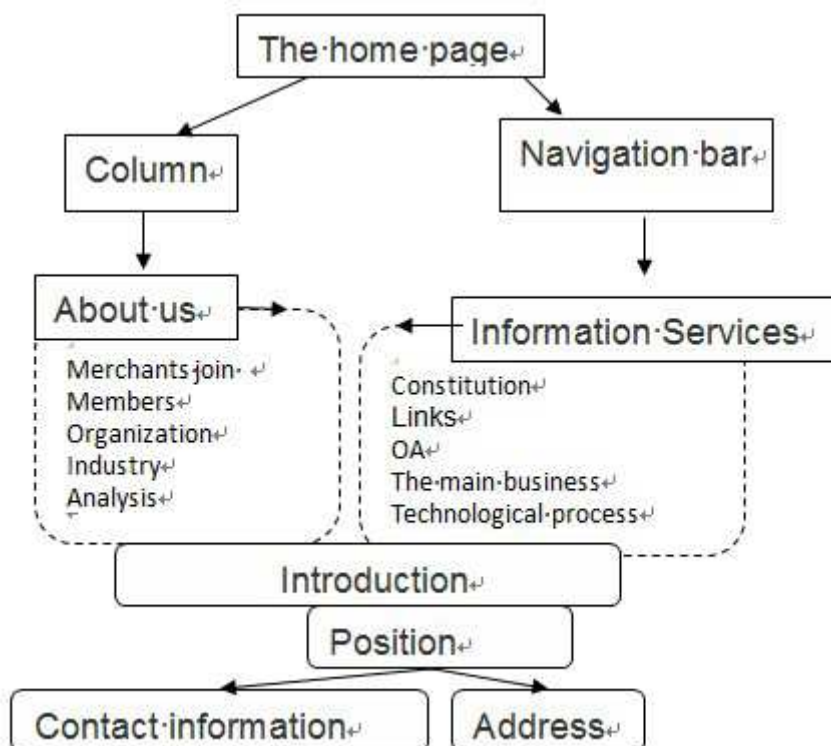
The home page

Column

Navigation bar

About us

Merchants join
Members
Organization
Industry
Analysis

Information Services

Constitution
Links
OA
The main business
Technological process

Introduction

Position

Contact information

Address